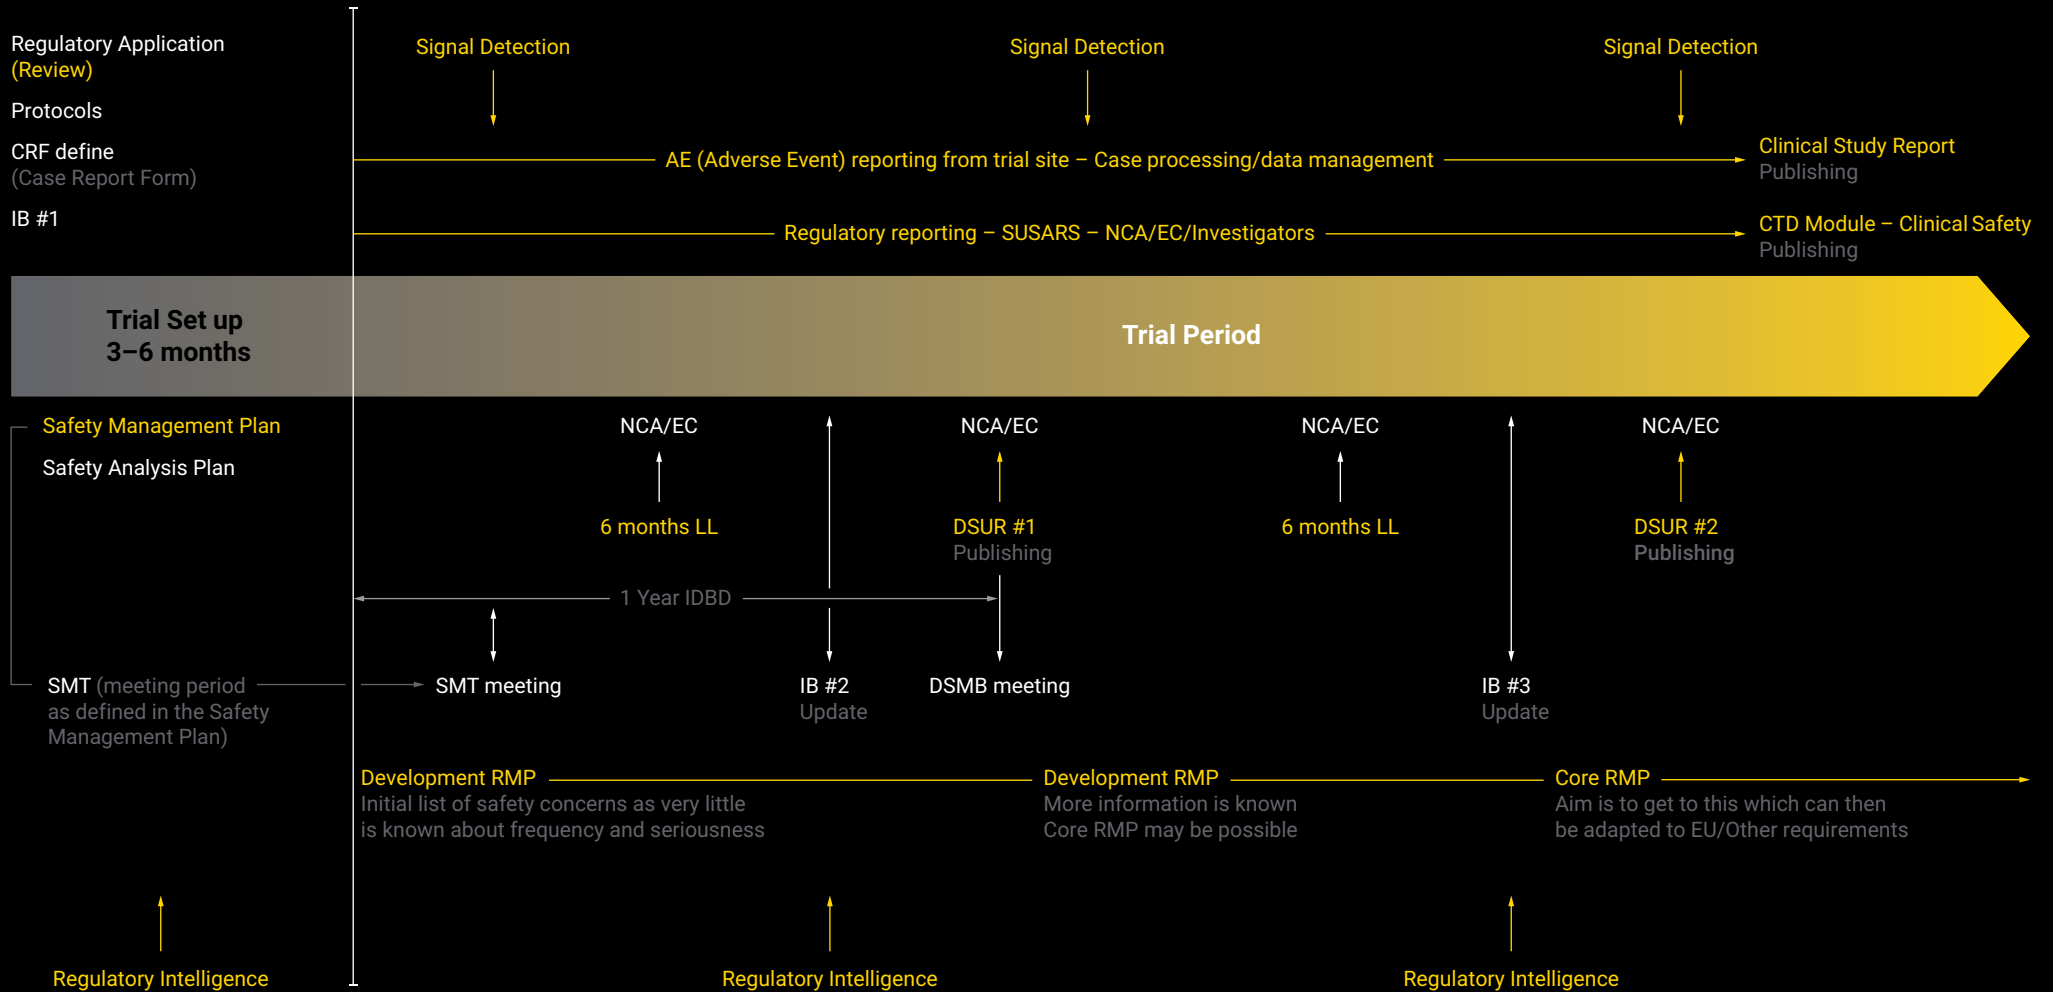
Regulatory Application
(Review)

Protocols

CRF define
(Case Report Form)

IB #1

Signal Detection

Signal Detection

Signal Detection

AE (Adverse Event) reporting from trial site – Case processing/data management

Clinical Study Report
Publishing

Regulatory reporting – SUSARS – NCA/EC/Investigators

CTD Module – Clinical Safety
Publishing

Trial Set up
3–6 months

Trial Period

Safety Management Plan

Safety Analysis Plan

NCA/EC

6 months LL

NCA/EC

DSUR #1
Publishing

NCA/EC

6 months LL

NCA/EC

DSUR #2
Publishing

1 Year IDBD

SMT (meeting period as defined in the Safety Management Plan)

SMT meeting

IB #2
Update

DSMB meeting

IB #3
Update

Development RMP
Initial list of safety concerns as very little is known about frequency and seriousness

Development RMP
More information is known
Core RMP may be possible

Core RMP
Aim is to get to this which can then be adapted to EU/Other requirements

Regulatory Intelligence

Regulatory Intelligence

Regulatory Intelligence